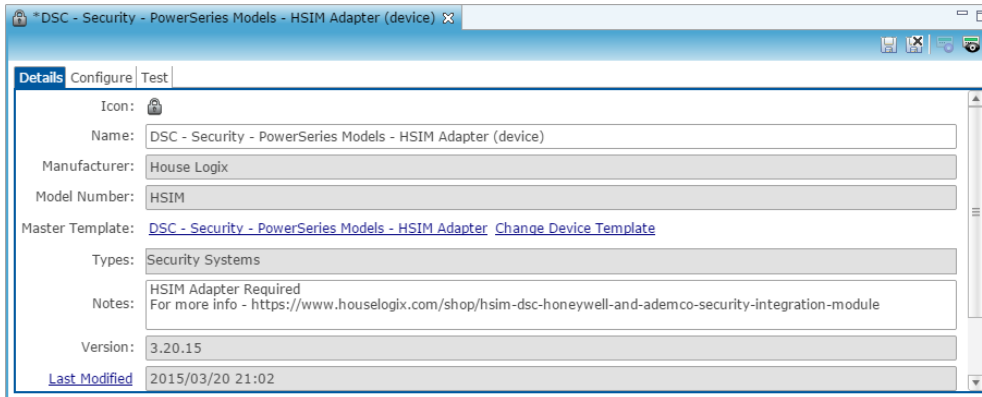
*DSC - Security - PowerSeries Models - HSIM Adapter (device)

Details Configure Test

Icon:

Name: DSC - Security - PowerSeries Models - HSIM Adapter (device)

Manufacturer: House Logix

Model Number: HSIM

Master Template: DSC - Security - PowerSeries Models - HSIM Adapter Change Device Template

Types: Security Systems

Notes: HSIM Adapter Required
For more info - https://www.houselogix.com/shop/hsim-dsc-honeywell-and-ademco-security-integration-module

Version: 3.20.15

Last Modified 2015/03/20 21:02